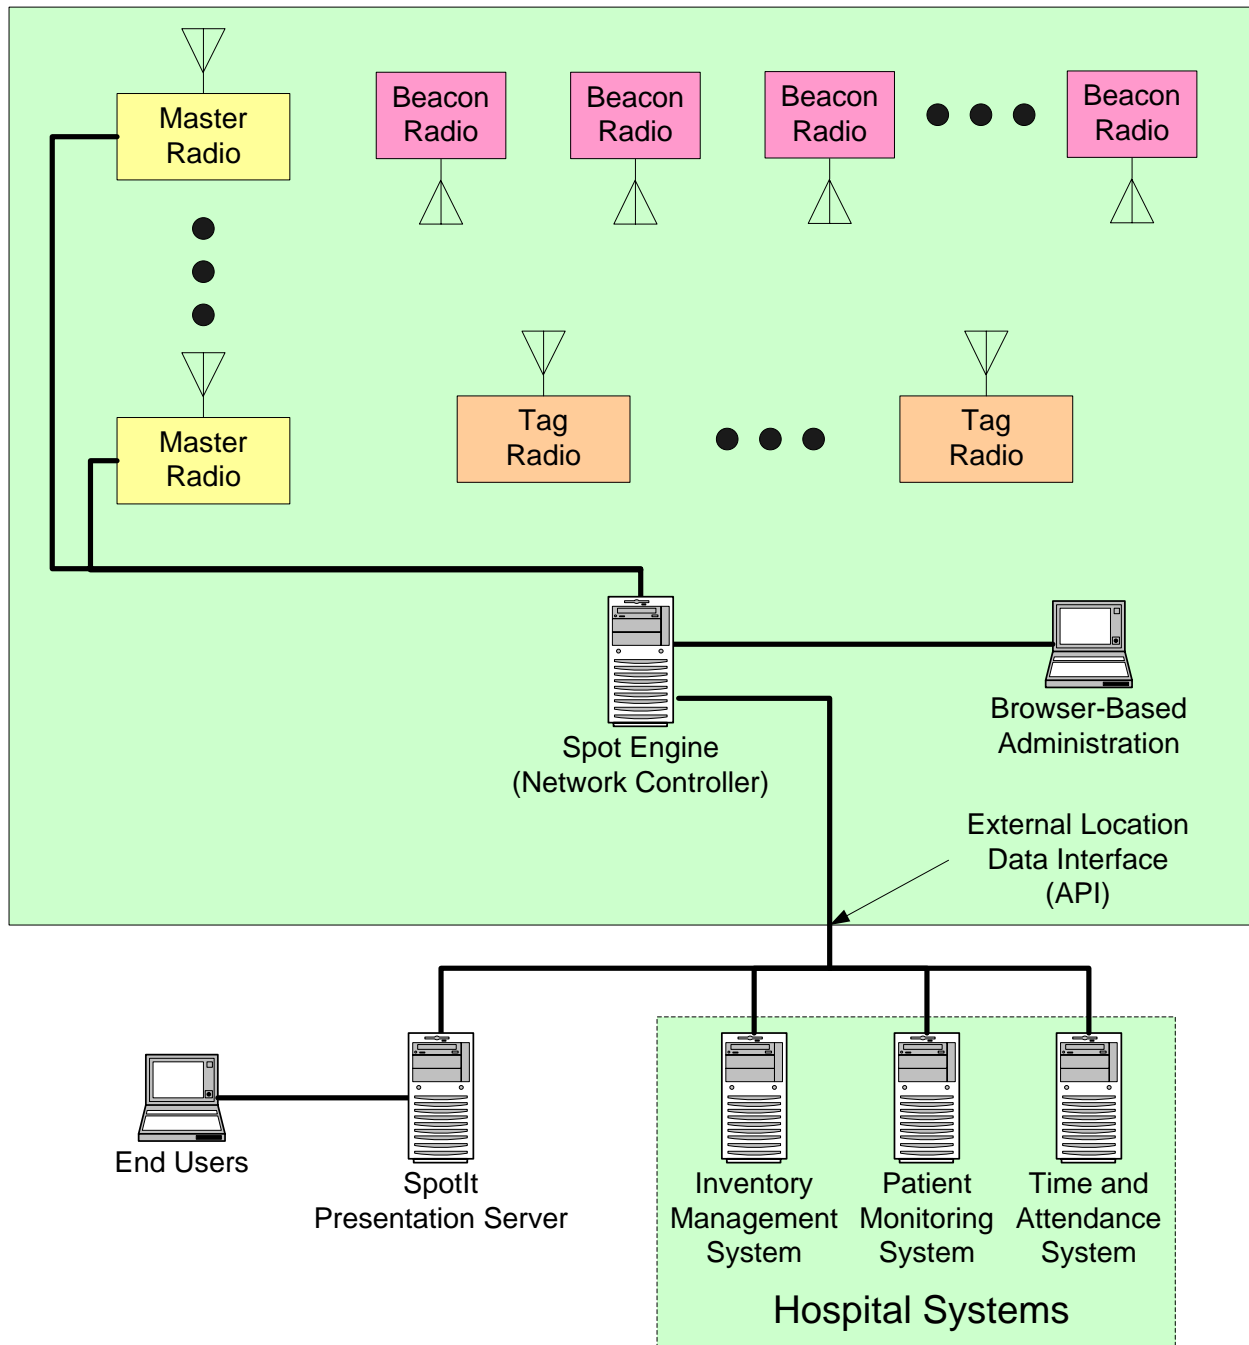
Master Radio

Beacon Radio

Beacon Radio

Beacon Radio

Beacon Radio

Master Radio

Tag Radio

Tag Radio

Spot Engine (Network Controller)

Browser-Based Administration

External Location Data Interface (API)

End Users

SpotIt Presentation Server

Inventory Management System

Patient Monitoring System

Time and Attendance System

Hospital Systems